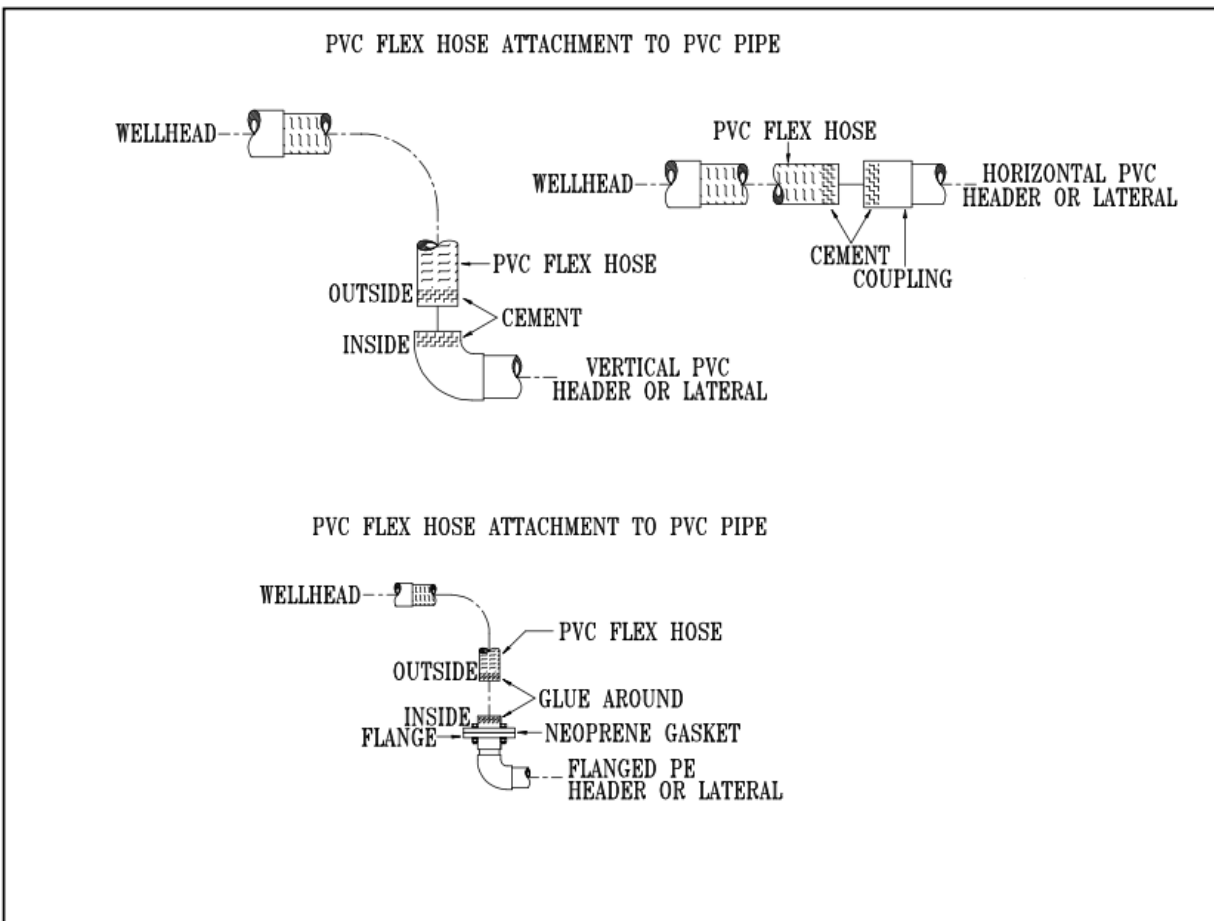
PVC FLEX HOSE ATTACHMENT TO PVC PIPE

WELLHEAD

PVC FLEX HOSE

OUTSIDE

CEMENT

INSIDE

VERTICAL PVC HEADER OR LATERAL

PVC FLEX HOSE

WELLHEAD

HORIZONTAL PVC HEADER OR LATERAL

CEMENT

COUPLING

PVC FLEX HOSE ATTACHMENT TO PVC PIPE

WELLHEAD

PVC FLEX HOSE

OUTSIDE

GLUE AROUND

INSIDE

FLANGE

NEOPRENE GASKET

FLANGED PE HEADER OR LATERAL